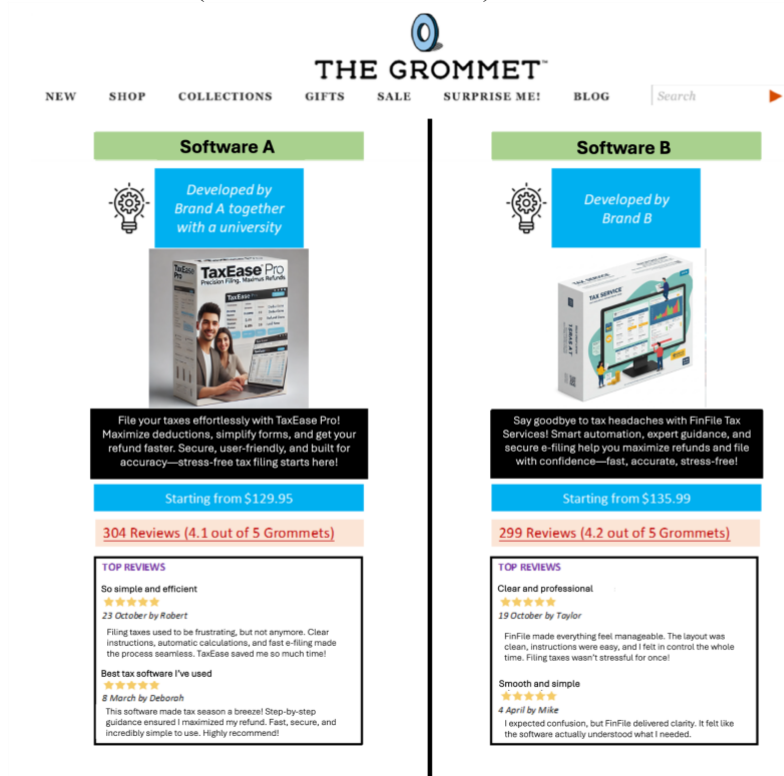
THE GROMMET™

NEW SHOP COLLECTIONS GIFTS SALE SURPRISE ME! BLOG Search

Software A

Developed by Brand A together with a university

TaxEase Pro
Precision Filing, Maximize Refunds

File your taxes effortlessly with TaxEase Pro! Maximize deductions, simplify forms, and get your refund faster. Secure, user-friendly, and built for accuracy—stress-free tax filing starts here!

Starting from $129.95

304 Reviews (4.1 out of 5 Grommets)

TOP REVIEWS

So simple and efficient
★★★★★
23 October by Robert
Filing taxes used to be frustrating, but not anymore. Clear instructions, automatic calculations, and fast e-filing made the process seamless. TaxEase saved me so much time!

Best tax software I've used
★★★★★
8 March by Deborah
This software made tax season a breeze! Step-by-step guidance ensured I maximized my refund. Fast, secure, and incredibly simple to use. Highly recommend!

Software B

Developed by Brand B

TAX SERVICE

Say goodbye to tax headaches with FinFile Tax Services! Smart automation, expert guidance, and secure e-filing help you maximize refunds and file with confidence—fast, accurate, stress-free!

Starting from $135.99

299 Reviews (4.2 out of 5 Grommets)

TOP REVIEWS

Clear and professional
★★★★★
19 October by Taylor
FinFile made everything feel manageable. The layout was clean, instructions were easy, and I felt in control the whole time. Filing taxes wasn't stressful for once!

Smooth and simple
★★★★★
4 April by Mike
I expected confusion, but FinFile delivered clarity. It felt like the software actually understood what I needed.